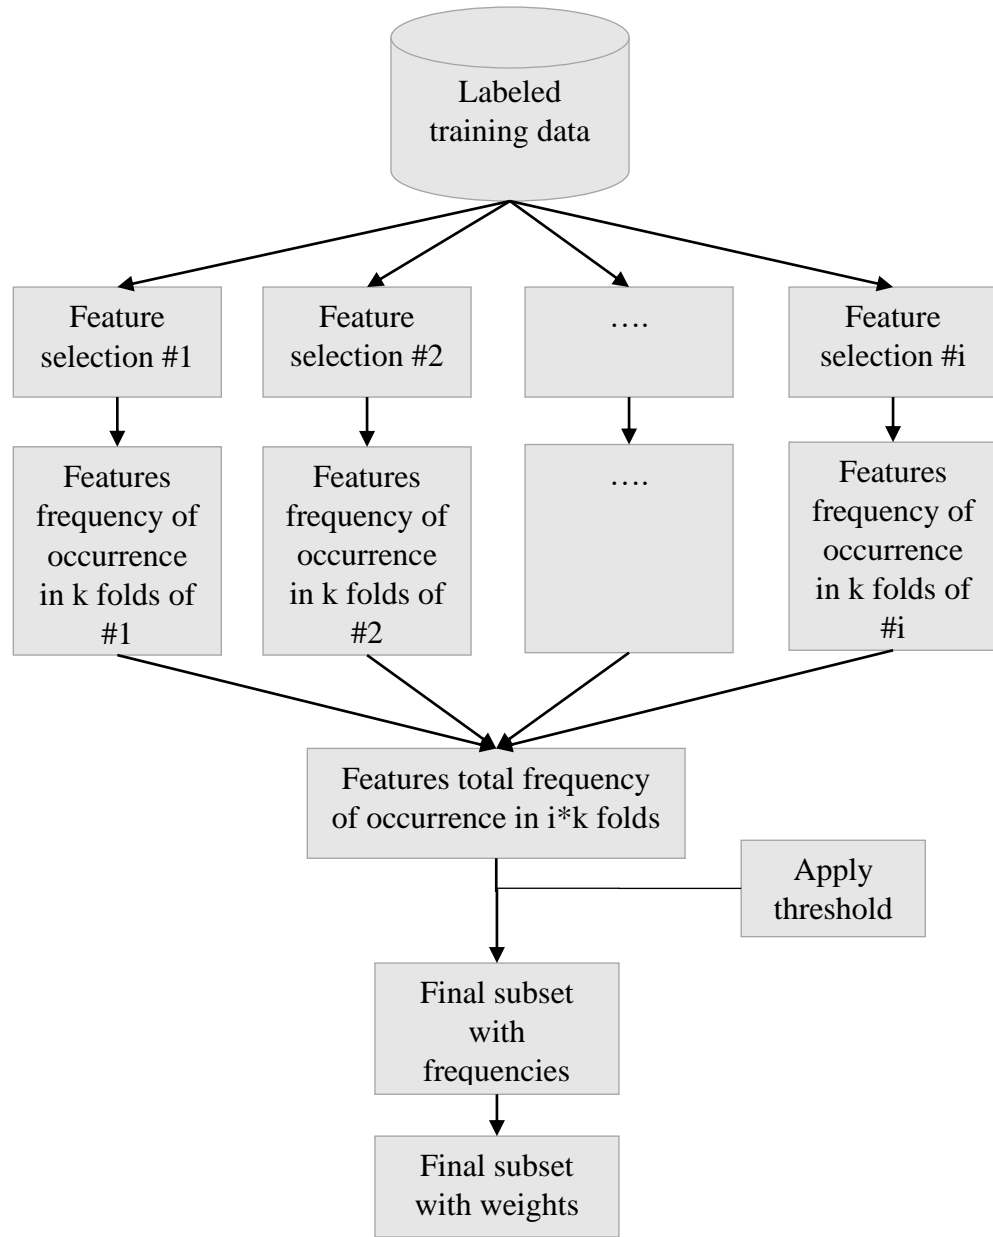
Labeled training data

Feature selection #1

Feature selection #2

….

Feature selection #i

Features frequency of occurrence in k folds of #1

Features frequency of occurrence in k folds of #2

….

Features frequency of occurrence in k folds of #i

Features total frequency of occurrence in i*k folds

Apply threshold

Final subset with frequencies

Final subset with weights